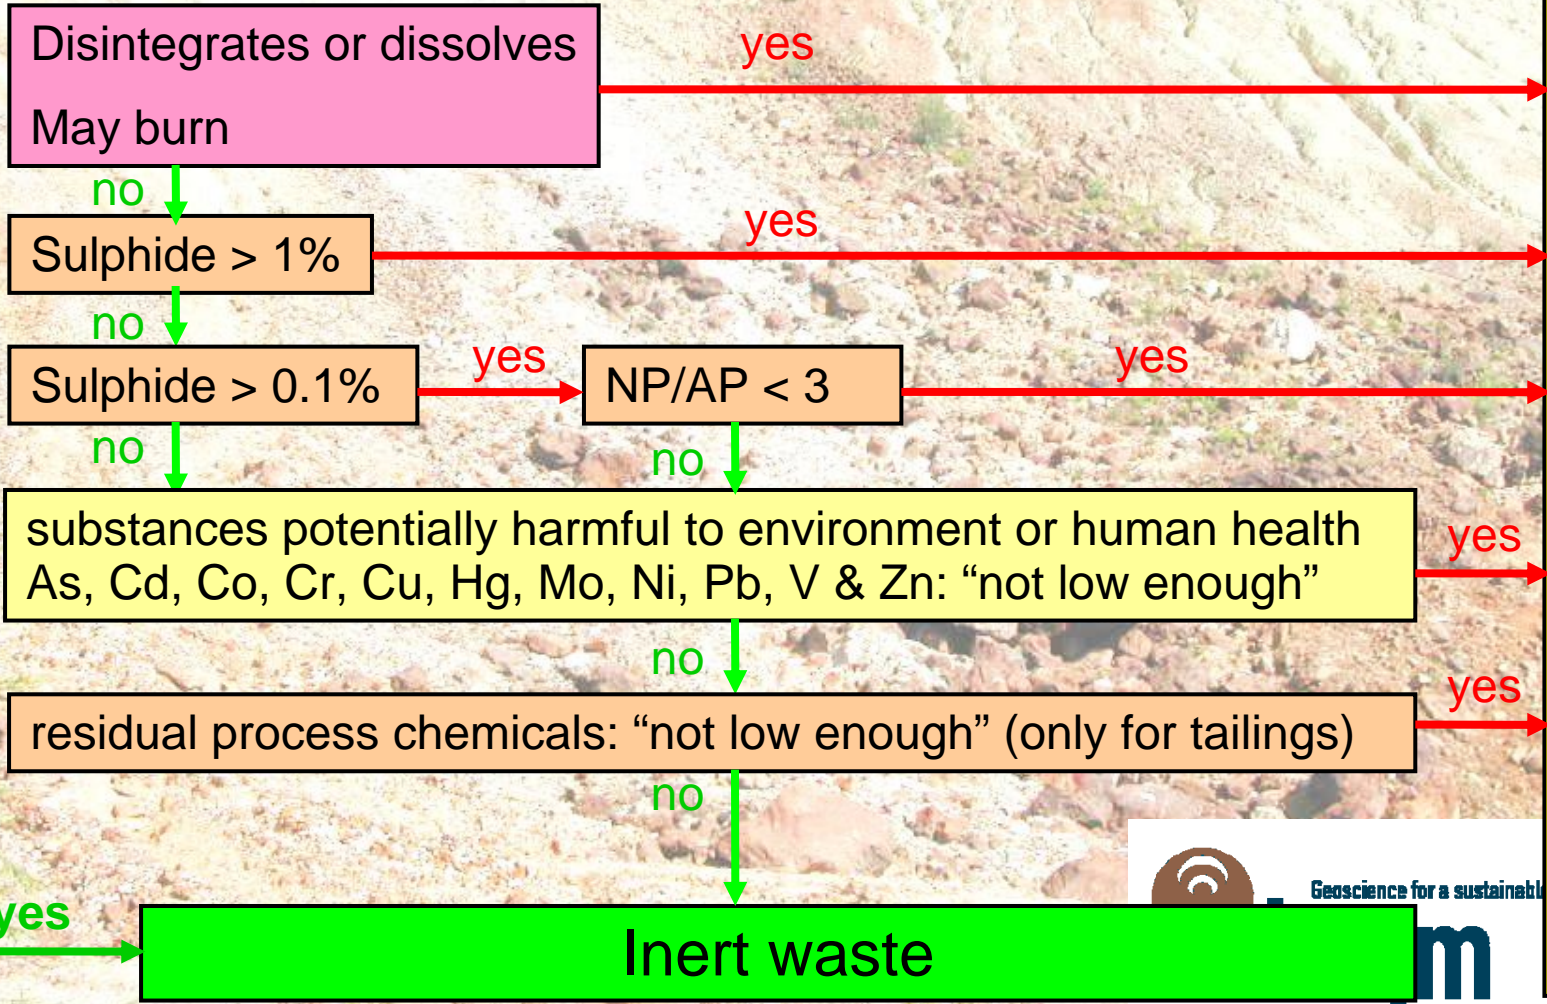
Disintegrates or dissolves
May burn

yes

no

Sulphide > 1%

yes

no

Sulphide > 0.1%

yes

NP/AP < 3

yes

no

no

substances potentially harmful to environment or human health
As, Cd, Co, Cr, Cu, Hg, Mo, Ni, Pb, V & Zn: “not low enough”

yes

no

residual process chemicals: “not low enough” (only for tailings)

yes

no

Geoscience for a sustainabl

yes

Inert waste